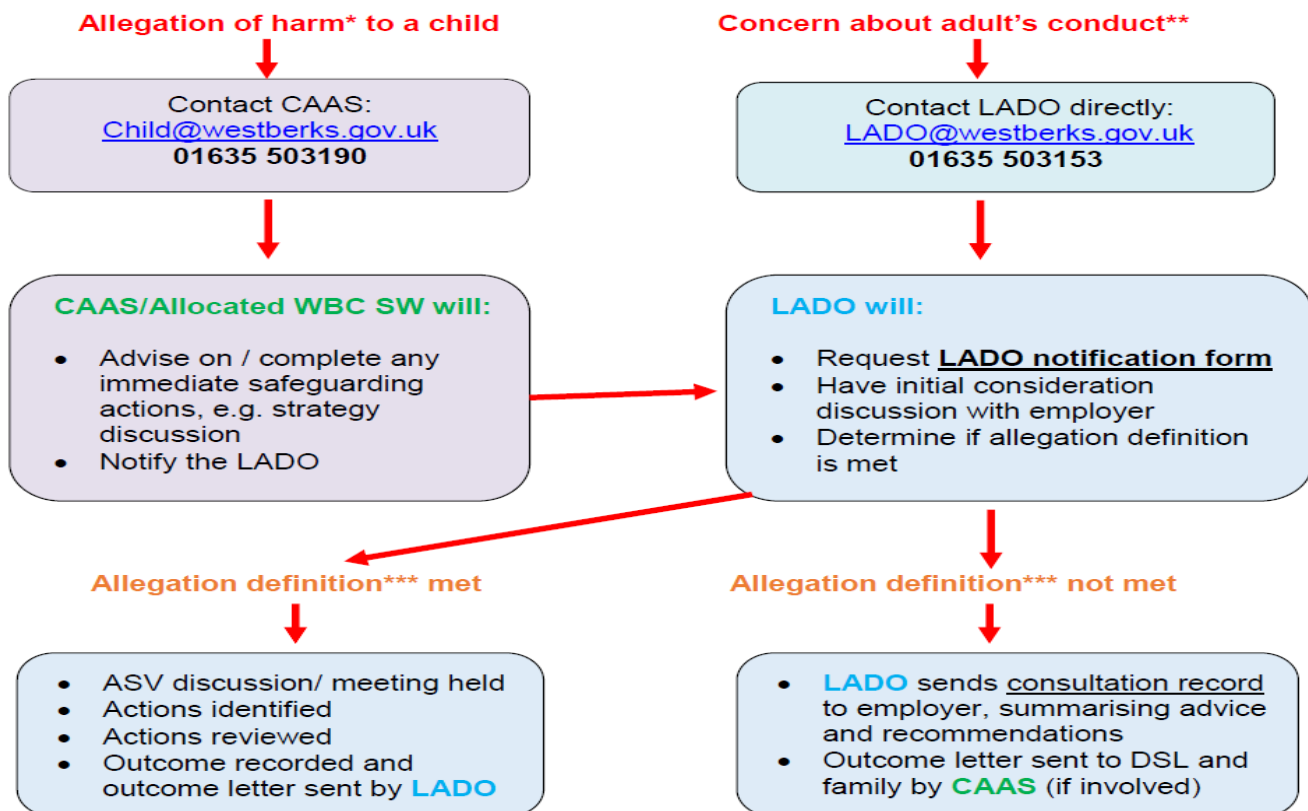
Allegation of harm* to a child

Contact CAAS:
Child@westberks.gov.uk
01635 503190

CAAS/Allocated WBC SW will:

- Advise on / complete any immediate safeguarding actions, e.g. strategy discussion
- Notify the LADO

Concern about adult's conduct**

Contact LADO directly:
LADO@westberks.gov.uk
01635 503153

LADO will:

- Request LADO notification form
- Have initial consideration discussion with employer
- Determine if allegation definition is met

Allegation definition*** met

- ASV discussion/ meeting held
- Actions identified
- Actions reviewed
- Outcome recorded and outcome letter sent by LADO

Allegation definition*** not met

- LADO sends consultation record to employer, summarising advice and recommendations
- Outcome letter sent to DSL and family by CAAS (if involved)